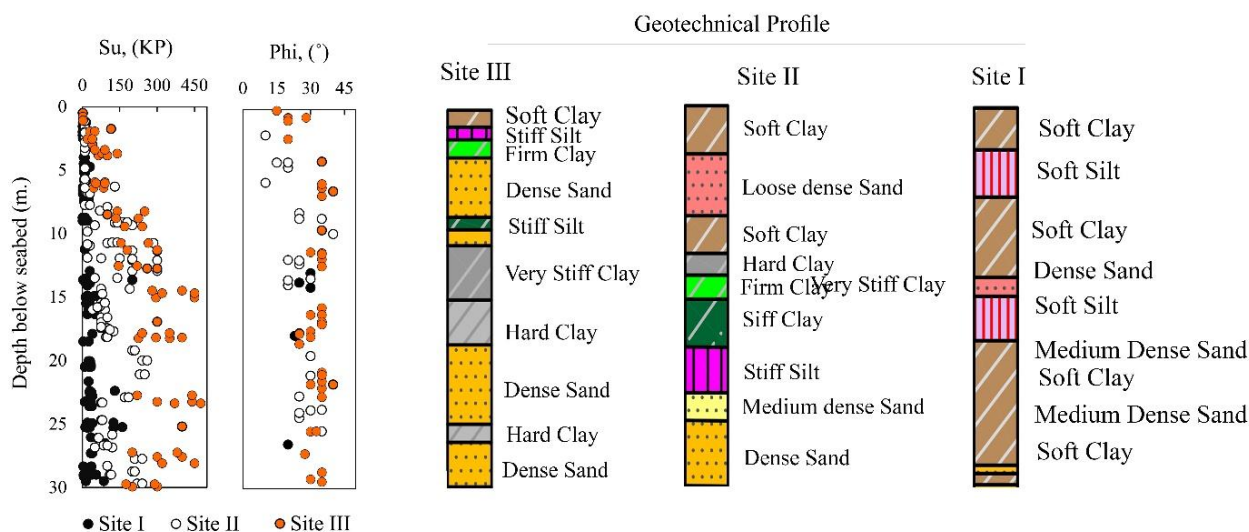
Su, (KP)

0 150 300 450

Phi, (°)

0 15 30 45

Depth below seabed (m.)

0
5
10
15
20
25
30

● Site I ○ Site II ● Site III

Geotechnical Profile

Site III

Soft Clay
Stiff Silt
Firm Clay
Dense Sand
Stiff Silt
Very Stiff Clay
Hard Clay
Dense Sand
Hard Clay
Dense Sand

Site II

Soft Clay
Loose dense Sand
Soft Clay
Hard Clay
Firm Clay
Very Stiff Clay
Siff Clay
Stiff Silt
Medium dense Sand
Dense Sand

Site I

Soft Clay
Soft Silt
Soft Clay
Dense Sand
Soft Silt
Medium Dense Sand
Soft Clay
Medium Dense Sand
Soft Clay